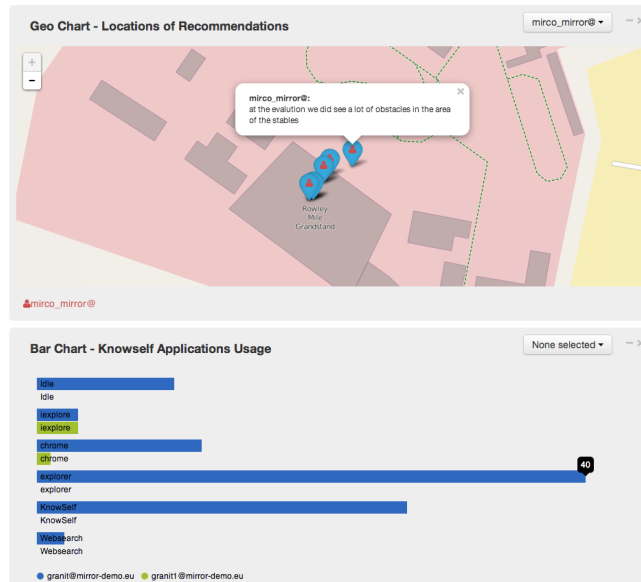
Geo Chart - Locations of Recommendations

mirco_mirror@

+
-

mirco_mirror@:
at the evalution we did see a lot of obstacles in the area of the stables

Rowley Mile Grandstand

mirco_mirror@

Bar Chart - Knowself Applications Usage

None selected

Idle
Idle
iexplore
iexplore
chrome
chrome
explorer
explorer
KnowSelf
KnowSelf
Websearch
Websearch

40

granit@mirror-demo.eu granit1@mirror-demo.eu